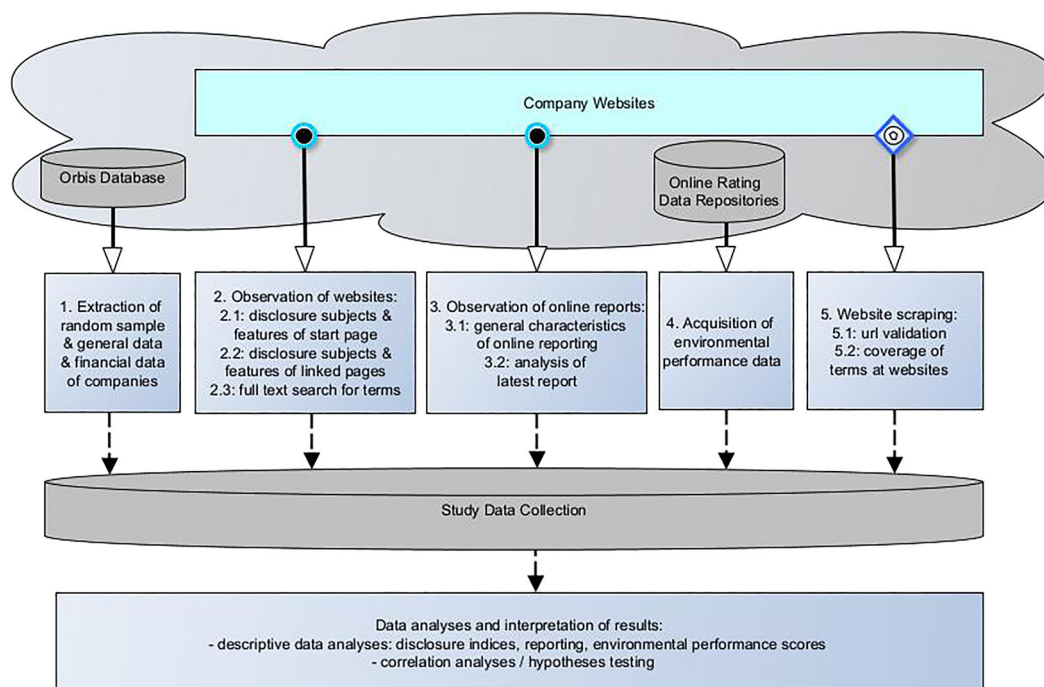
Company Websites

Orbis Database

Online Rating Data Repositories

1. Extraction of random sample & general data & financial data of companies

2. Observation of websites:
2.1: disclosure subjects & features of start page
2.2: disclosure subjects & features of linked pages
2.3: full text search for terms

3. Observation of online reports:
3.1: general characteristics of online reporting
3.2: analysis of latest report

4. Acquisition of environmental performance data

5. Website scraping:
5.1: url validation
5.2: coverage of terms at websites

Study Data Collection

Data analyses and interpretation of results:
- descriptive data analyses: disclosure indices, reporting, environmental performance scores
- correlation analyses / hypotheses testing